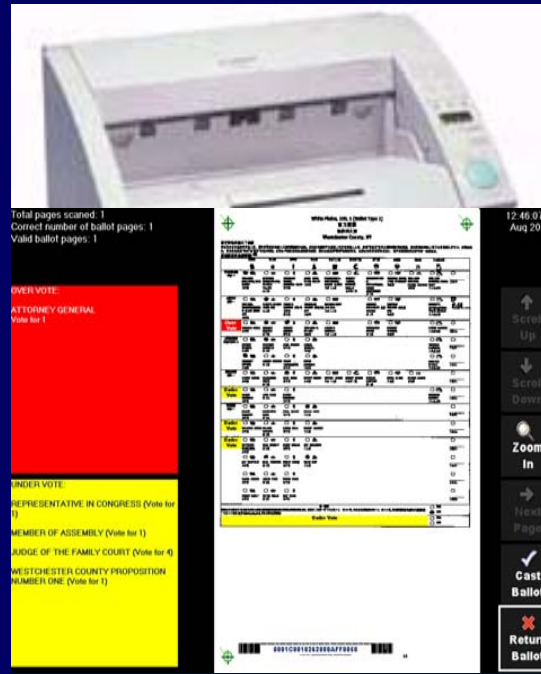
Total pages scaned: 1
Correct number of ballot pages: 1
Valid ballot pages: 1

OVER VOTE:

ATTORNEY GENERAL
Vote for 1

UNDER VOTE:

REPRESENTATIVE IN CONGRESS (Vote for 1)

MEMBER OF ASSEMBLY (Vote for 1)

JUDGE OF THE FAMILY COURT (Vote for 4)

WESTCHESTER COUNTY PROPOSITION NUMBER ONE (Vote for 1)

White Plains, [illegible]
Westchester County, NY

Over Vote

Under Vote

Under Vote

Under Vote

Under Vote

12:46:0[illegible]
Aug 20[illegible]

Scro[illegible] Up

Scro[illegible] Dow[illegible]

Zoom In

Next Page

Cast Ballo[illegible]

Retur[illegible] Ballo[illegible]